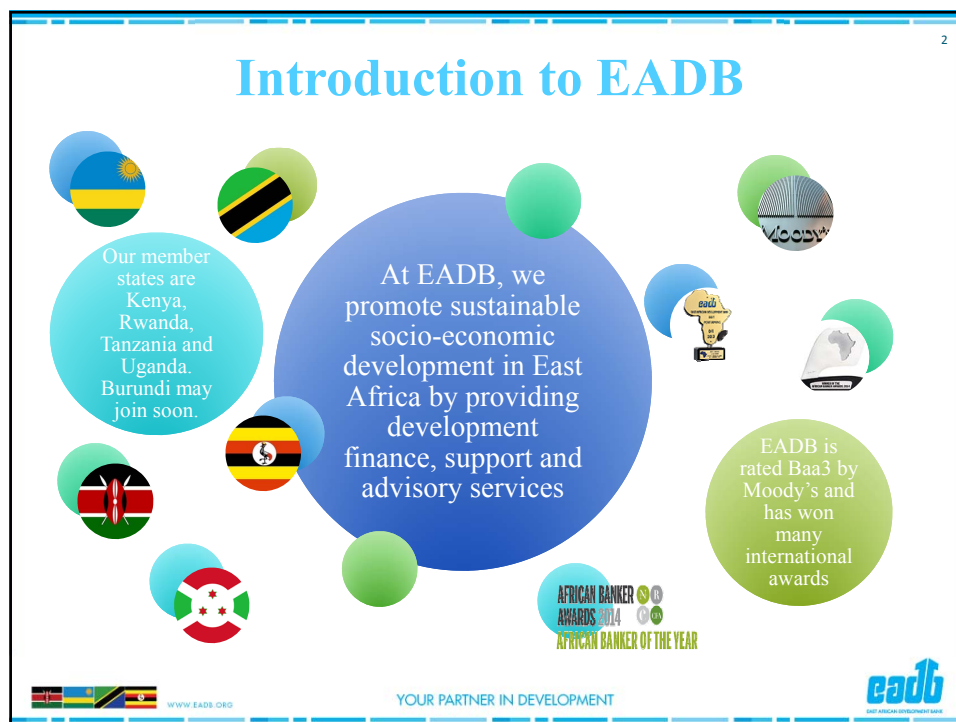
2

Introduction to EADB

Our member states are Kenya, Rwanda, Tanzania and Uganda. Burundi may join soon.

At EADB, we promote sustainable socio-economic development in East Africa by providing development finance, support and advisory services

Moody's

EADB is rated Baa3 by Moody's and has won many international awards

AFRICAN BANKER AWARDS 2014
AFRICAN BANKER OF THE YEAR

WWW.EADB.ORG

YOUR PARTNER IN DEVELOPMENT

eadb
EAST AFRICAN DEVELOPMENT BANK